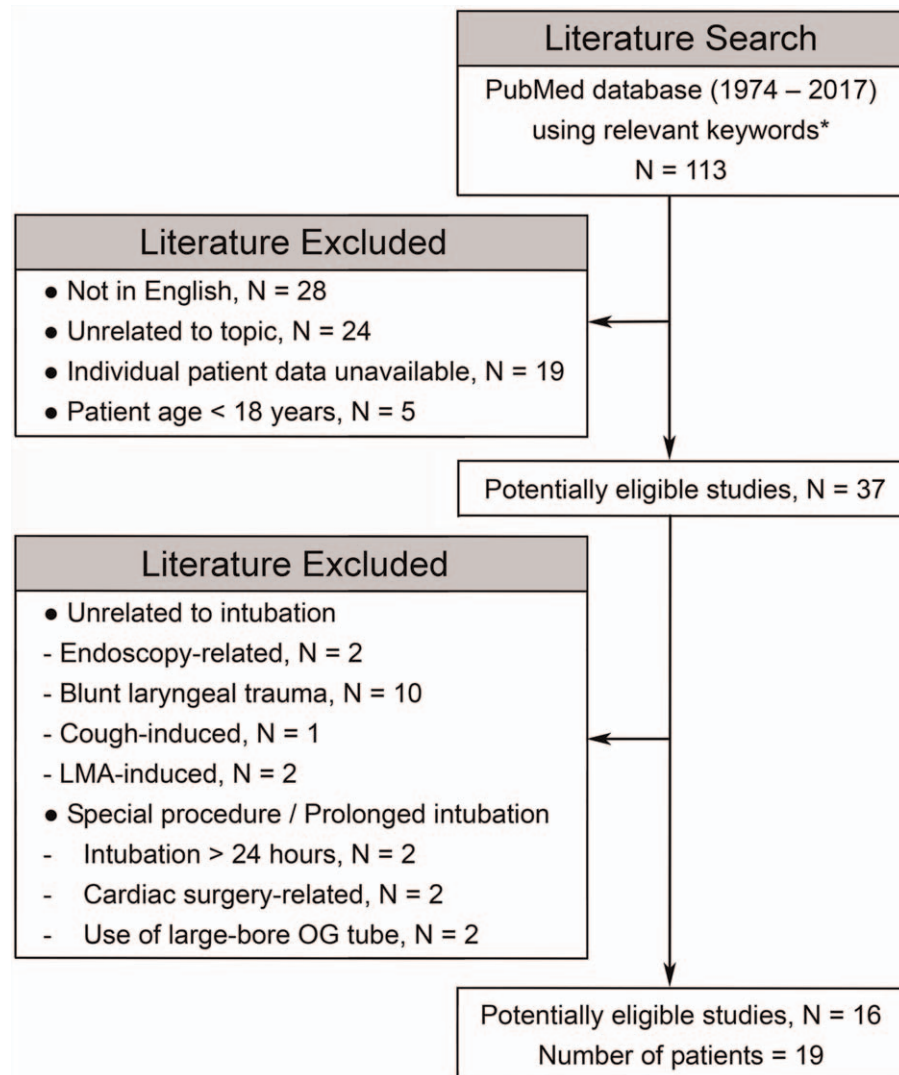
Literature Search

PubMed database (1974 – 2017) using relevant keywords*
N = 113

Literature Excluded

• Not in English, N = 28
• Unrelated to topic, N = 24
• Individual patient data unavailable, N = 19
• Patient age < 18 years, N = 5

Potentially eligible studies, N = 37

Literature Excluded

• Unrelated to intubation
- Endoscopy-related, N = 2
- Blunt laryngeal trauma, N = 10
- Cough-induced, N = 1
- LMA-induced, N = 2
• Special procedure / Prolonged intubation
- Intubation > 24 hours, N = 2
- Cardiac surgery-related, N = 2
- Use of large-bore OG tube, N = 2

Potentially eligible studies, N = 16
Number of patients = 19